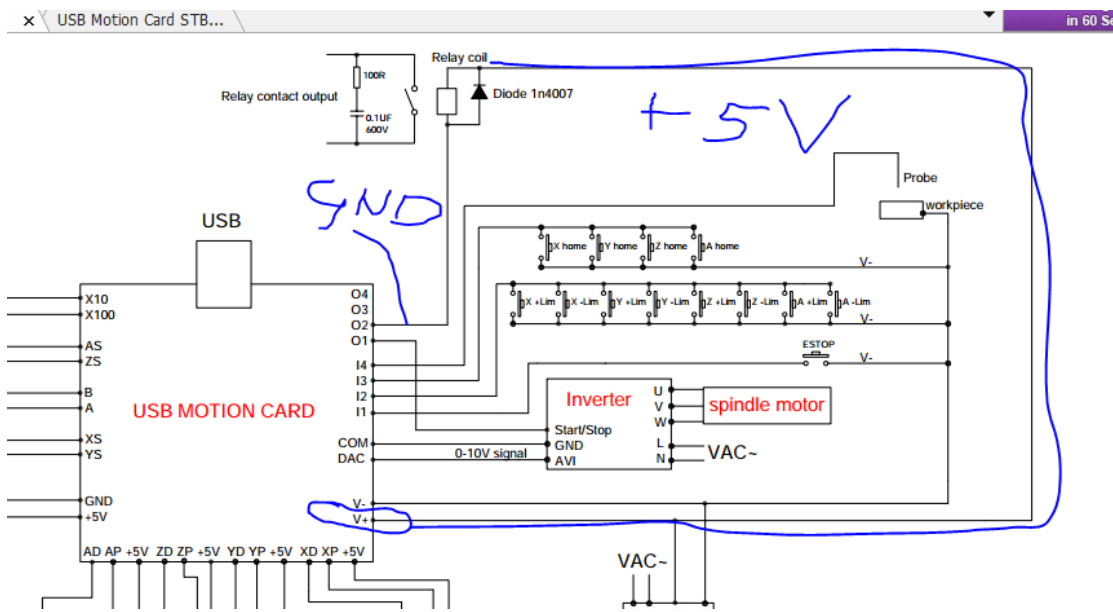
USB Motion Card STB...

in 60 Se

Relay coil

100R

Relay contact output

Diode 1n4007

0.1UF 600V

+5V

GND

Probe

workpiece

USB

X home Y home Z home A home

V-

X +Lim X -Lim Y +Lim Y -Lim Z +Lim Z -Lim A +Lim A -Lim

V-

ESTOP

V-

X10
X100
AS
ZS
B
A
XS
YS
GND
+5V

USB MOTION CARD

O4
O3
O2
O1
I4
I3
I2
I1
COM
DAC
V-
V+

Inverter

U
V
W
L
N

spindle motor

VAC~

Start/Stop
GND
AVI

0-10V signal

AD AP +5V ZD ZP +5V YD YP +5V XD XP +5V

VAC~